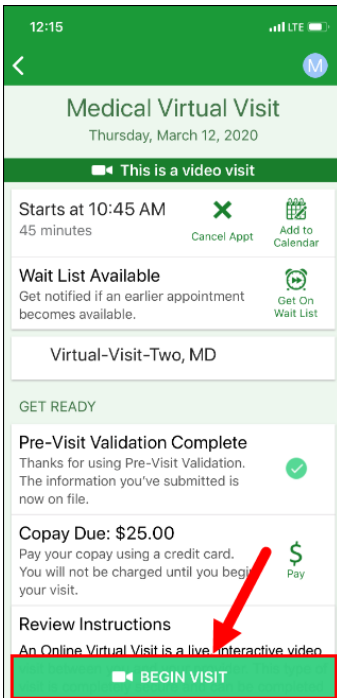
12:15
LTE

M

Medical Virtual Visit
Thursday, March 12, 2020

This is a video visit

Starts at 10:45 AM
45 minutes

Cancel Appt

Add to Calendar

Wait List Available
Get notified if an earlier appointment becomes available.

Get On Wait List

Virtual-Visit-Two, MD

GET READY

Pre-Visit Validation Complete
Thanks for using Pre-Visit Validation. The information you've submitted is now on file.

Copay Due: $25.00
Pay your copay using a credit card. You will not be charged until you begi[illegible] your visit.

Pay

Review Instructions
An Online Virtual Visit is a live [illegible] interactive video

BEGIN VISIT